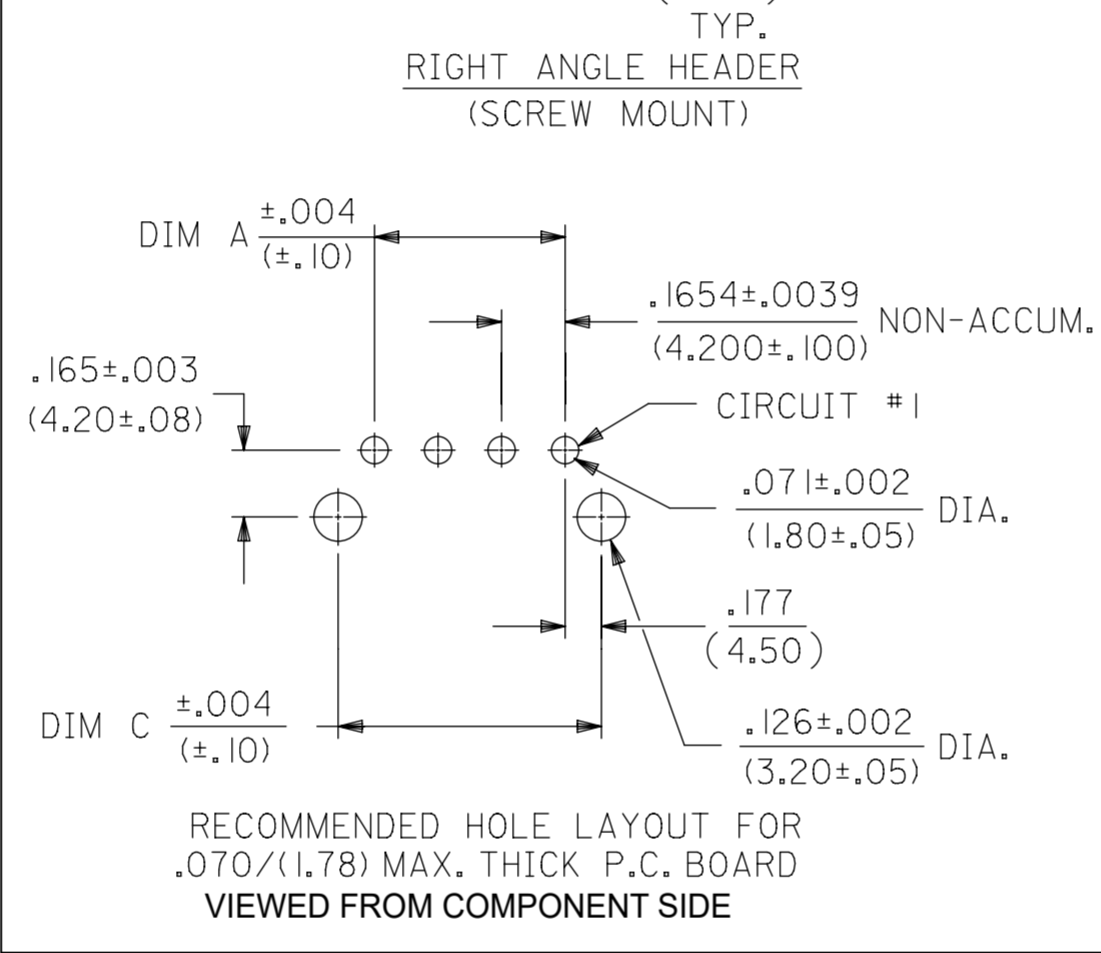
TYP.
RIGHT ANGLE HEADER
(SCREW MOUNT)

DIM A $\frac{\pm.004}{(\pm.10)}$

$\frac{.1654\pm.0039}{(4.200\pm.100)}$ NON-ACCUM.

.165±.003
(4.20±.08)

CIRCUIT #1

$\frac{.071\pm.002}{(1.80\pm.05)}$ DIA.

$\frac{.177}{(4.50)}$

DIM C $\frac{\pm.004}{(\pm.10)}$

$\frac{.126\pm.002}{(3.20\pm.05)}$ DIA.

RECOMMENDED HOLE LAYOUT FOR
.070/(1.78) MAX. THICK P.C. BOARD
VIEWED FROM COMPONENT SIDE